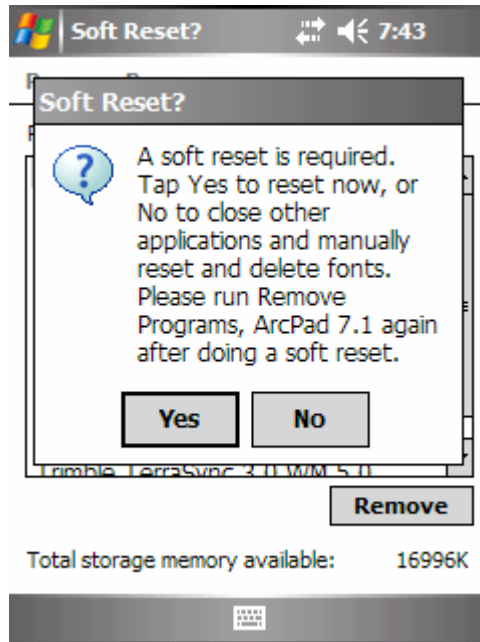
Soft Reset? 7:43

Soft Reset?

A soft reset is required. Tap Yes to reset now, or No to close other applications and manually reset and delete fonts. Please run Remove Programs, ArcPad 7.1 again after doing a soft reset.

Yes No

Trimble TerraSync 3.0 WM 5.0

Remove

Total storage memory available: 16996K